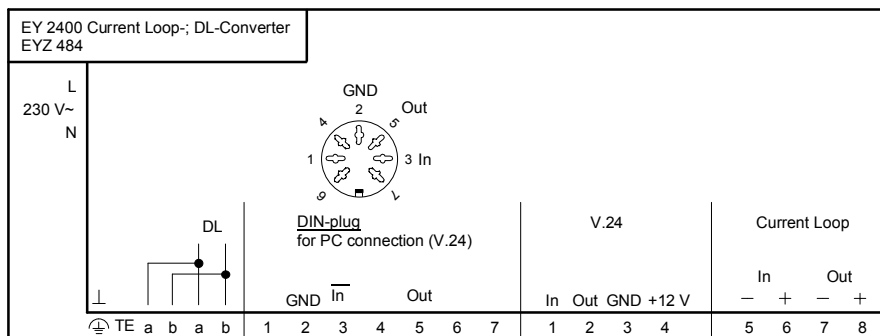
EY 2400 Current Loop-; DL-Converter
EYZ 484

L
230 V~
N

GND
2
Out
4
5
1
3 In
6
7

DL

DIN-plug
for PC connection (V.24)

V.24

Current Loop

$\perp$

GND $\overline{\text{In}}$ Out

In Out GND +12 V

In Out
− + − +

TE a b a b 1 2 3 4 5 6 7 1 2 3 4 5 6 7 8